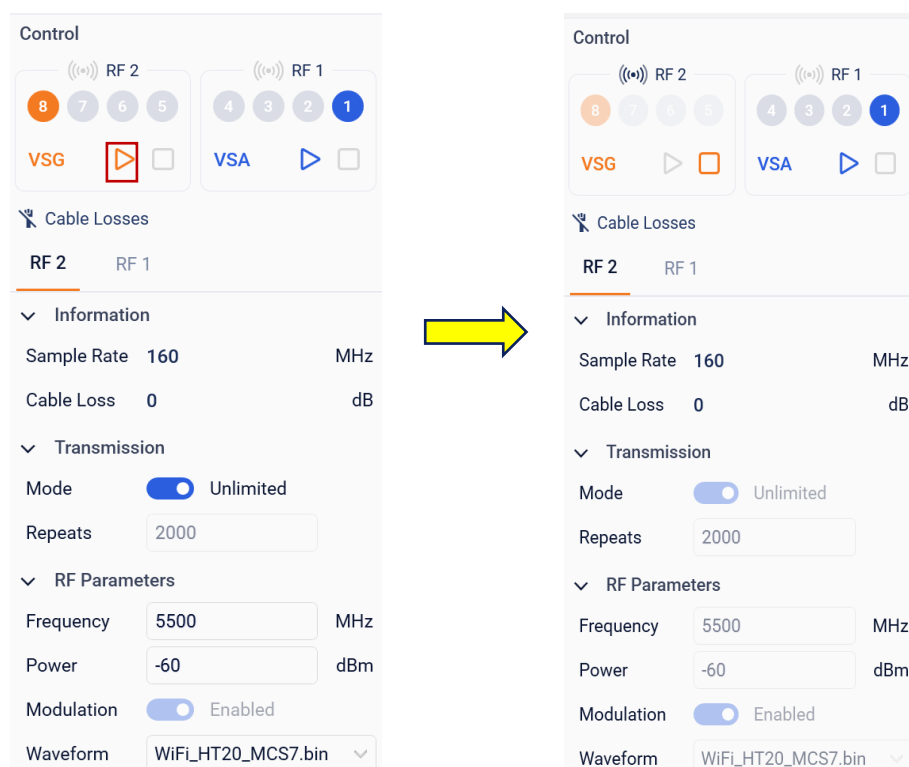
Control

RF 2

8 7 6 5

VSG

RF 1

4 3 2 1

VSA

Cable Losses

RF 2 RF 1

Information

Sample Rate 160 MHz

Cable Loss 0 dB

Transmission

Mode Unlimited

Repeats 2000

RF Parameters

Frequency 5500 MHz

Power -60 dBm

Modulation Enabled

Waveform WiFi_HT20_MCS7.bin

Control

RF 2

8 7 6 5

VSG

RF 1

4 3 2 1

VSA

Cable Losses

RF 2 RF 1

Information

Sample Rate 160 MHz

Cable Loss 0 dB

Transmission

Mode Unlimited

Repeats 2000

RF Parameters

Frequency 5500 MHz

Power -60 dBm

Modulation Enabled

Waveform WiFi_HT20_MCS7.bin